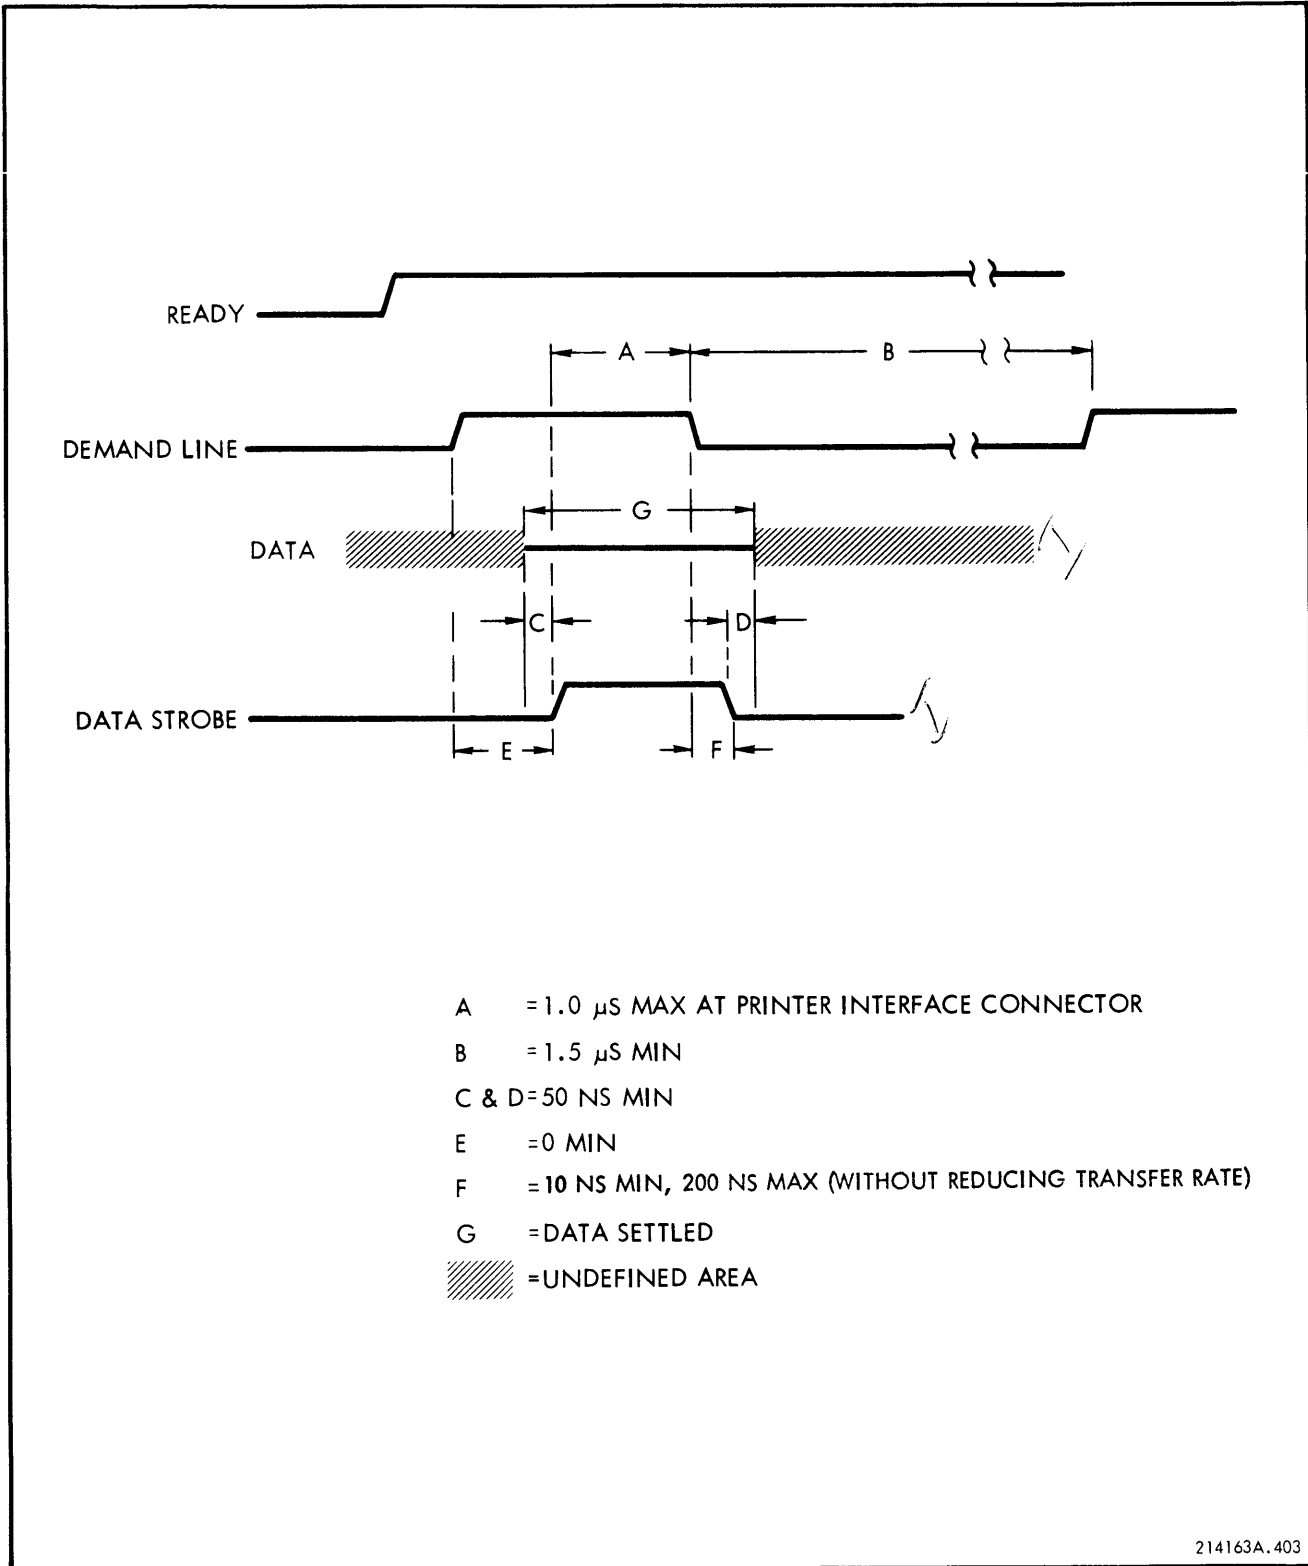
READY

A

B

DEMAND LINE

G

DATA

C

D

DATA STROBE

E

F

A =1.0 $\mu$S MAX AT PRINTER INTERFACE CONNECTOR

B =1.5 $\mu$S MIN

C & D=50 NS MIN

E =0 MIN

F =10 NS MIN, 200 NS MAX (WITHOUT REDUCING TRANSFER RATE)

G =DATA SETTLED

=UNDEFINED AREA

214163A.403